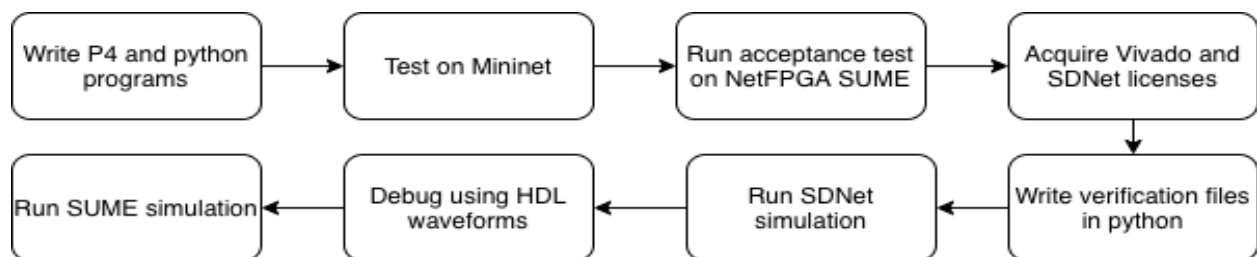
Write P4 and python programs

Test on Mininet

Run acceptance test on NetFPGA SUME

Acquire Vivado and SDNet licenses

Write verification files in python

Run SDNet simulation

Debug using HDL waveforms

Run SUME simulation